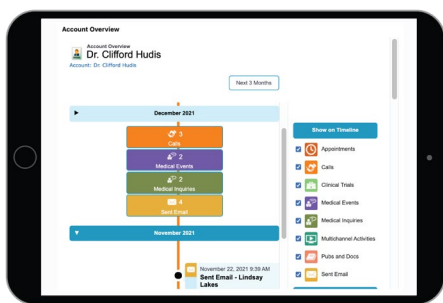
Account Overview

Account Overview
Dr. Clifford Hudis
Account: Dr. Clifford Hudis

Next 3 Months

December 2021

3
Calls

2
Medical Events

2
Medical Inquiries

4
Sent Email

November 2021

November 22, 2021 9:39 AM
Sent Email - Lindsay Lakes

Show on Timeline

Appointments
Calls
Clinical Trials
Medical Events
Medical Inquiries
Multichannel Activities
Pubs and Docs
Sent Email